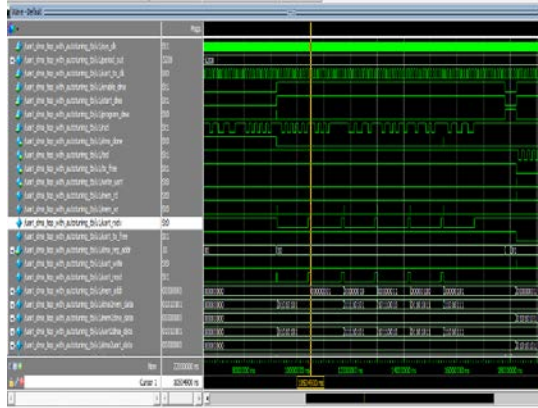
Wave - Default

Msgs

/uart_dma_top_with_autotuning_tb/u/sys_clk
/uart_dma_top_with_autotuning_tb/u/period_out
/uart_dma_top_with_autotuning_tb/u/uart_tx_clk
/uart_dma_top_with_autotuning_tb/u/enable_dma
/uart_dma_top_with_autotuning_tb/u/start_dma
/uart_dma_top_with_autotuning_tb/u/program_dma
/uart_dma_top_with_autotuning_tb/u/rxd
/uart_dma_top_with_autotuning_tb/u/dma_done
/uart_dma_top_with_autotuning_tb/u/txd
/uart_dma_top_with_autotuning_tb/u/tx_free
/uart_dma_top_with_autotuning_tb/u/write_uart
/uart_dma_top_with_autotuning_tb/u/mem_rd
/uart_dma_top_with_autotuning_tb/u/mem_wr
/uart_dma_top_with_autotuning_tb/u/uart_rxdv
/uart_dma_top_with_autotuning_tb/u/rx_free
/uart_dma_top_with_autotuning_tb/u/dma_reg_addr
/uart_dma_top_with_autotuning_tb/u/uart_write
/uart_dma_top_with_autotuning_tb/u/uart_read
/uart_dma_top_with_autotuning_tb/u/mem_addr
/uart_dma_top_with_autotuning_tb/u/dma2mem_data
/uart_dma_top_with_autotuning_tb/u/mem2dma_data
/uart_dma_top_with_autotuning_tb/u/uart2dma_data
/uart_dma_top_with_autotuning_tb/u/dma2uart_data

Now
Cursor 1

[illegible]